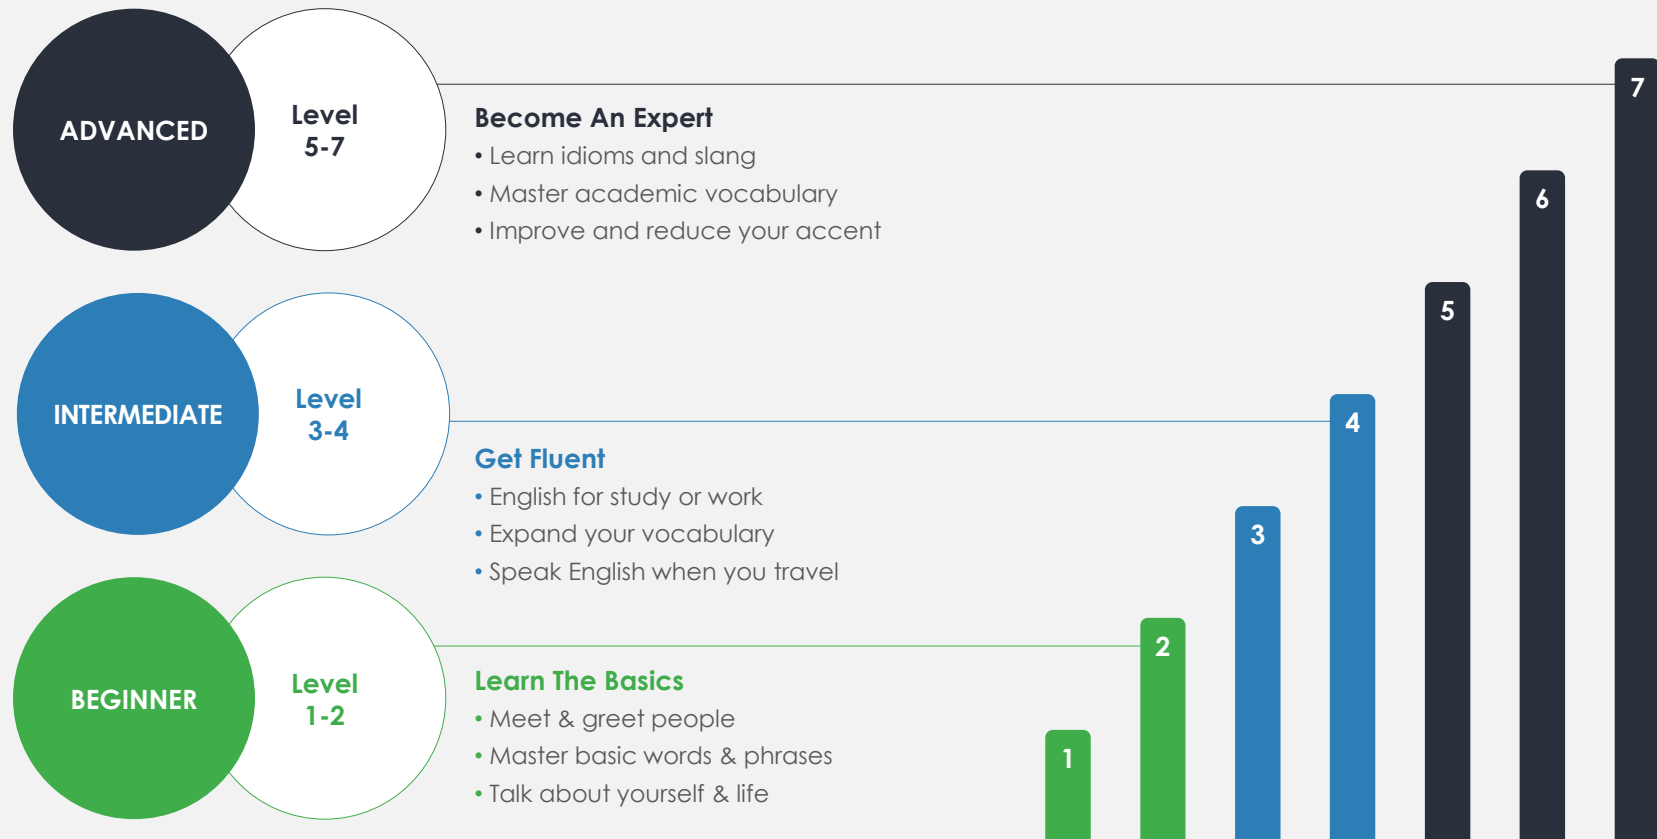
ADVANCED

Level
5-7

Become An Expert
• Learn idioms and slang
• Master academic vocabulary
• Improve and reduce your accent

INTERMEDIATE

Level
3-4

Get Fluent
• English for study or work
• Expand your vocabulary
• Speak English when you travel

BEGINNER

Level
1-2

Learn The Basics
• Meet & greet people
• Master basic words & phrases
• Talk about yourself & life

1
2
3
4
5
6
7